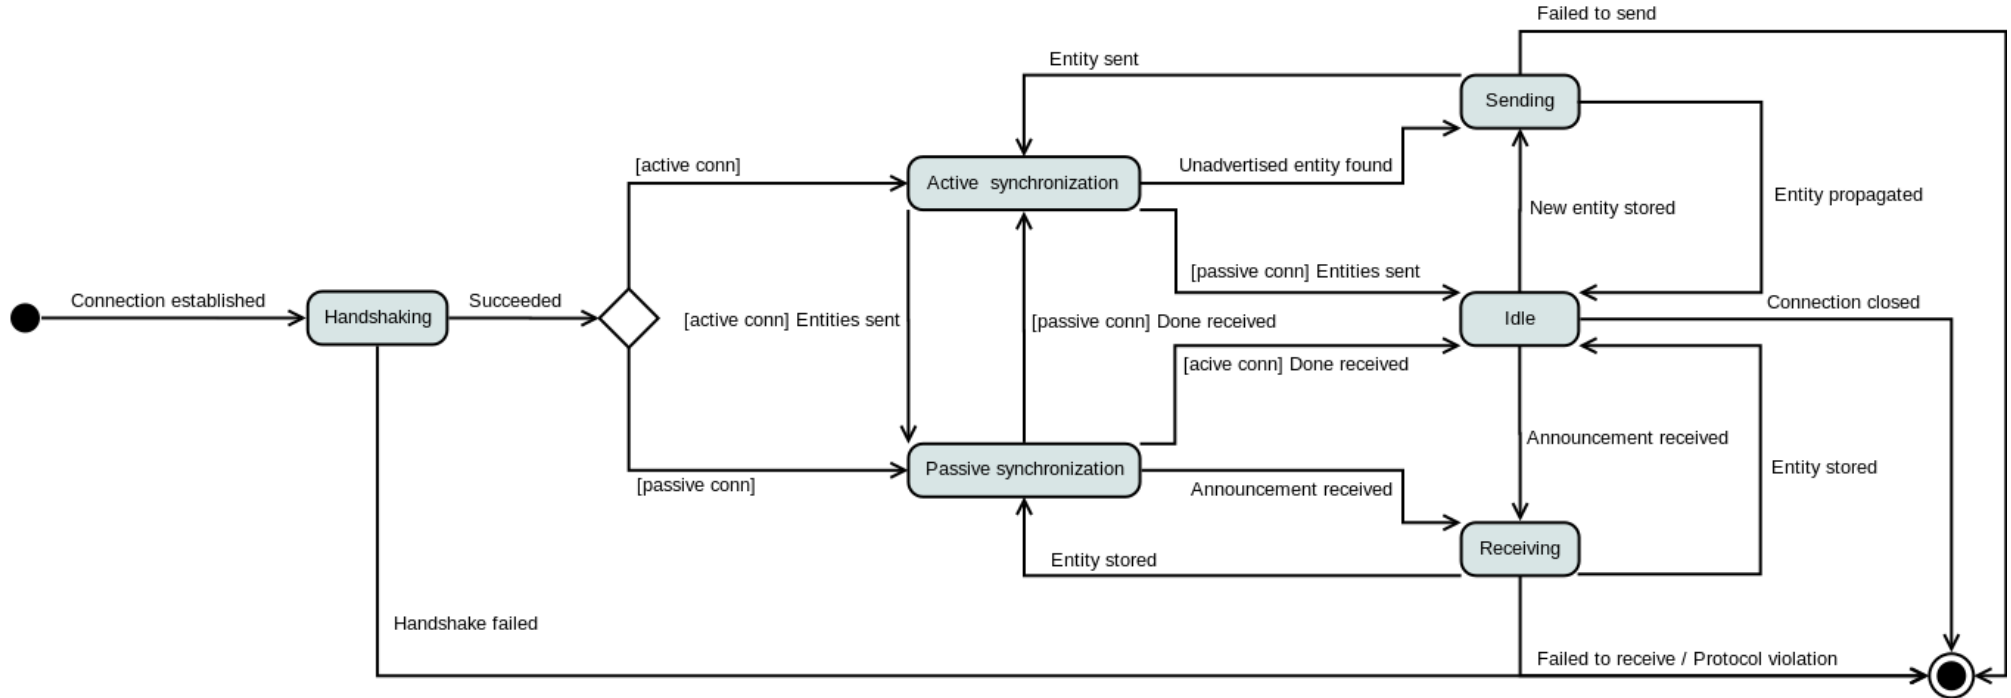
Failed to send

Entity sent

Sending

[active conn]

Active synchronization

Unadvertised entity found

New entity stored

Entity propagated

[passive conn] Entities sent

Connection established

Handshaking

Succeeded

[active conn] Entities sent

[passive conn] Done received

Idle

Connection closed

[acive conn] Done received

Announcement received

Entity stored

[passive conn]

Passive synchronization

Announcement received

Receiving

Entity stored

Handshake failed

Failed to receive / Protocol violation